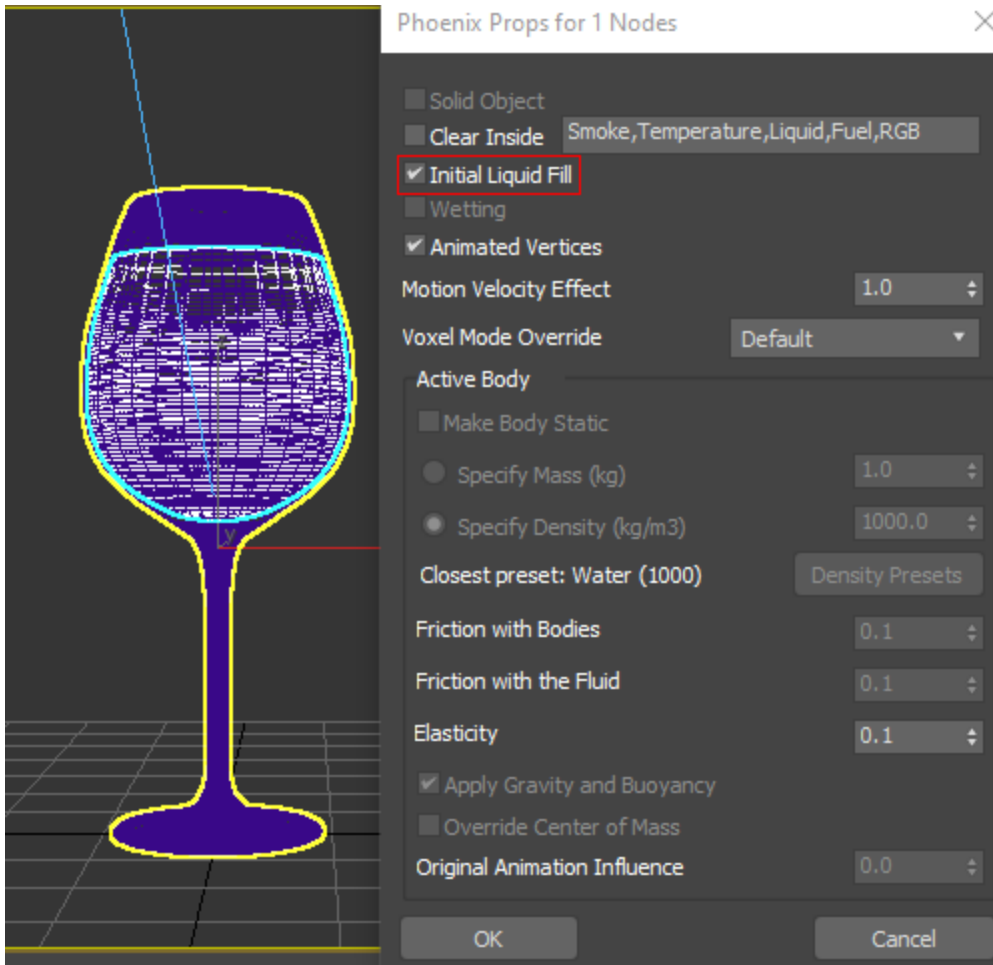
Phoenix Props for 1 Nodes

Solid Object
Clear Inside
Smoke,Temperature,Liquid,Fuel,RGB
Initial Liquid Fill
Wetting
Animated Vertices
Motion Velocity Effect
1.0
Voxel Mode Override
Default
Active Body
Make Body Static
Specify Mass (kg)
1.0
Specify Density (kg/m3)
1000.0
Closest preset: Water (1000)
Density Presets
Friction with Bodies
0.1
Friction with the Fluid
0.1
Elasticity
0.1
Apply Gravity and Buoyancy
Override Center of Mass
Original Animation Influence
0.0
OK
Cancel

y